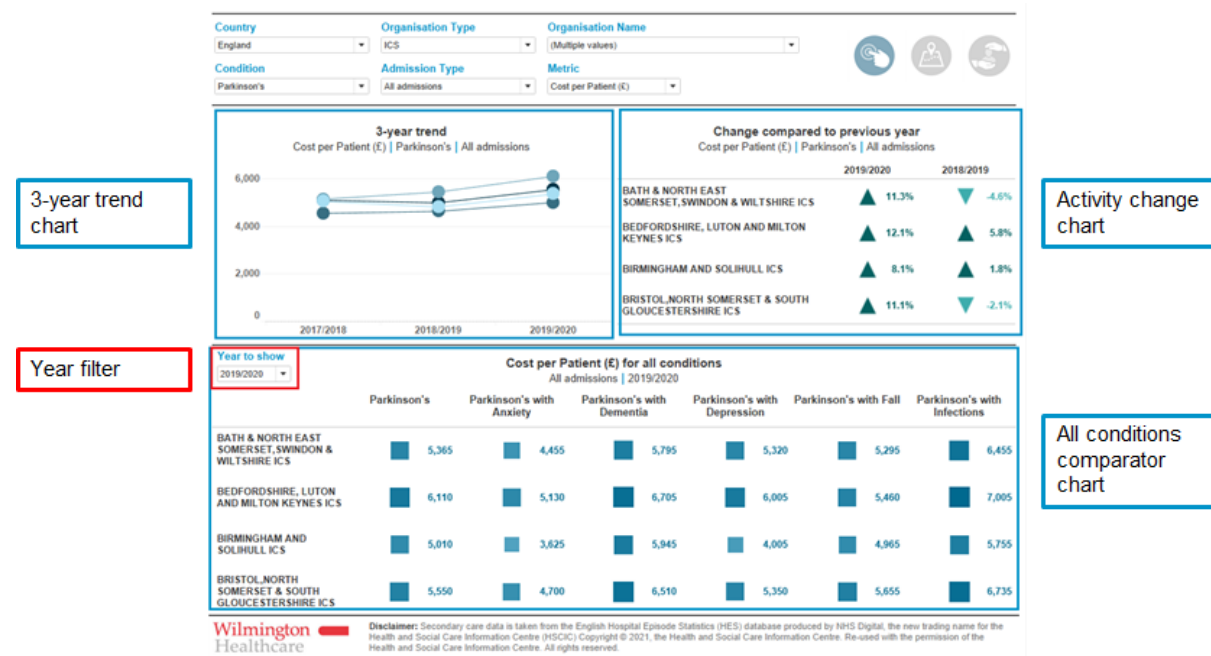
Country
England
Organisation Type
ICS
Organisation Name
(Multiple values)
Condition
Parkinson's
Admission Type
All admissions
Metric
Cost per Patient (£)

3-year trend chart

3-year trend
Cost per Patient (£) | Parkinson's | All admissions
6,000
4,000
2,000
0
2017/2018
2018/2019
2019/2020

Change compared to previous year
Cost per Patient (£) | Parkinson's | All admissions

| | 2019/2020 | 2018/2019 |
|---|---|---|
| BATH & NORTH EAST SOMERSET, SWINDON & WILTSHIRE ICS | 11.3% | -4.6% |
| BEDFORDSHIRE, LUTON AND MILTON KEYNES ICS | 12.1% | 5.8% |
| BIRMINGHAM AND SOLIHULL ICS | 8.1% | 1.8% |
| BRISTOL, NORTH SOMERSET & SOUTH GLOUCESTERSHIRE ICS | 11.1% | -2.1% |

Activity change chart

Year filter

Year to show
2019/2020

Cost per Patient (£) for all conditions
All admissions | 2019/2020

| | Parkinson's | Parkinson's with Anxiety | Parkinson's with Dementia | Parkinson's with Depression | Parkinson's with Fall | Parkinson's with Infections |
|---|---|---|---|---|---|---|
| BATH & NORTH EAST SOMERSET, SWINDON & WILTSHIRE ICS | 5,365 | 4,455 | 5,795 | 5,320 | 5,295 | 6,455 |
| BEDFORDSHIRE, LUTON AND MILTON KEYNES ICS | 6,110 | 5,130 | 6,705 | 6,005 | 5,460 | 7,005 |
| BIRMINGHAM AND SOLIHULL ICS | 5,010 | 3,625 | 5,945 | 4,005 | 4,965 | 5,755 |
| BRISTOL, NORTH SOMERSET & SOUTH GLOUCESTERSHIRE ICS | 5,550 | 4,700 | 6,510 | 5,350 | 5,655 | 6,735 |

All conditions comparator chart

Wilmington Healthcare

Disclaimer: Secondary care data is taken from the English Hospital Episode Statistics (HES) database produced by NHS Digital, the new trading name for the Health and Social Care Information Centre (HSCIC) Copyright © 2021, the Health and Social Care Information Centre. Re-used with the permission of the Health and Social Care Information Centre. All rights reserved.